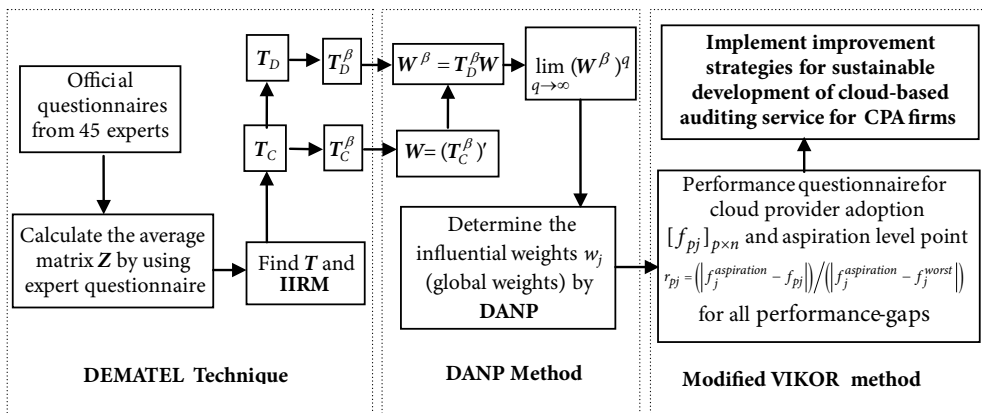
Official questionnaires from 45 experts

Calculate the average matrix $\boldsymbol{Z}$ by using expert questionnaire

Find $\boldsymbol{T}$ and IIRM

$\boldsymbol{T}_D$

$\boldsymbol{T}_D^{\beta}$

$\boldsymbol{T}_C$

$\boldsymbol{T}_C^{\beta}$

$\boldsymbol{W}^{\beta} = \boldsymbol{T}_D^{\beta}\boldsymbol{W}$

$\boldsymbol{W} = (\boldsymbol{T}_C^{\beta})'$

$\lim_{q\to\infty} (\boldsymbol{W}^{\beta})^q$

Determine the influential weights $w_j$ (global weights) by DANP

Implement improvement strategies for sustainable development of cloud-based auditing service for CPA firms

Performance questionnaire for cloud provider adoption $[f_{pj}]_{p\times n}$ and aspiration level point $r_{pj} = \left(\left|f_j^{aspiration} - f_{pj}\right|\right) / \left(\left|f_j^{aspiration} - f_j^{worst}\right|\right)$ for all performance-gaps

DEMATEL Technique

DANP Method

Modified VIKOR method